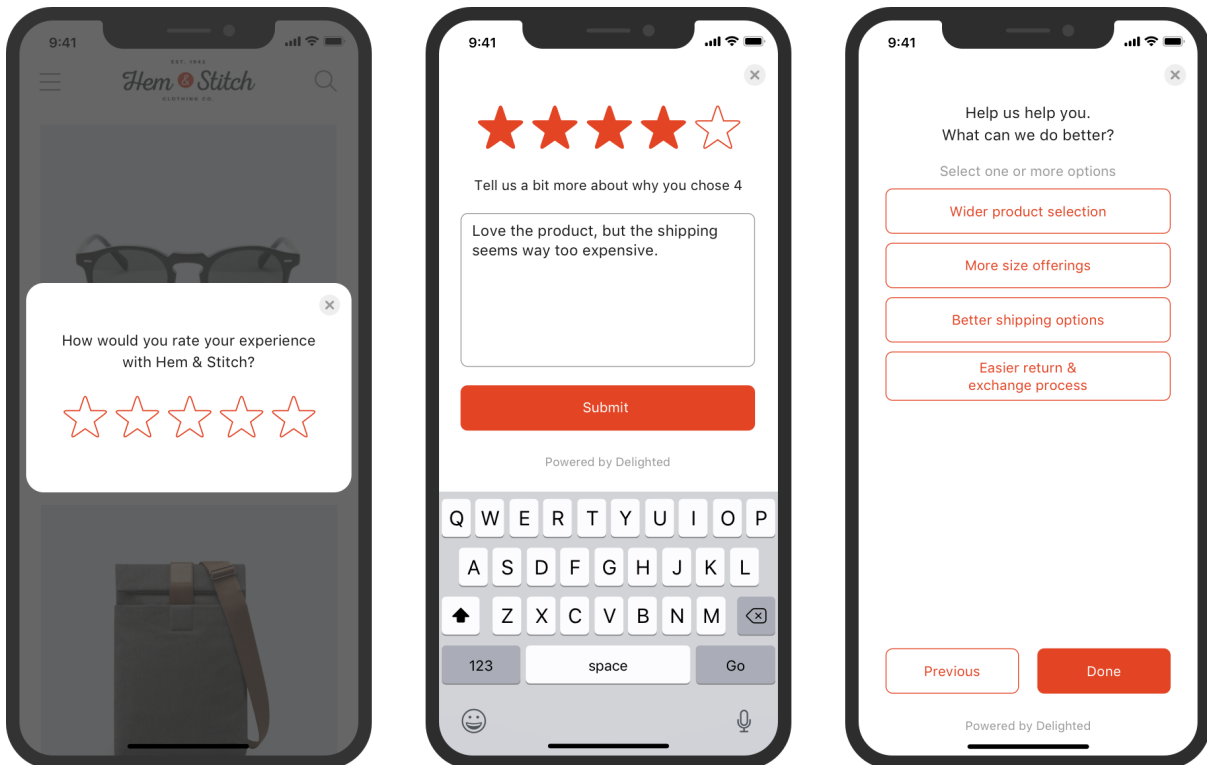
9:41

EST. 1942
Hem & Stitch
CLOTHING CO.

How would you rate your experience with Hem & Stitch?

9:41

Tell us a bit more about why you chose 4

Love the product, but the shipping seems way too expensive.

Submit

Powered by Delighted

Q W E R T Y U I O P
A S D F G H J K L
Z X C V B N M
123 space Go

9:41

Help us help you.
What can we do better?

Select one or more options

Wider product selection

More size offerings

Better shipping options

Easier return & exchange process

Previous

Done

Powered by Delighted